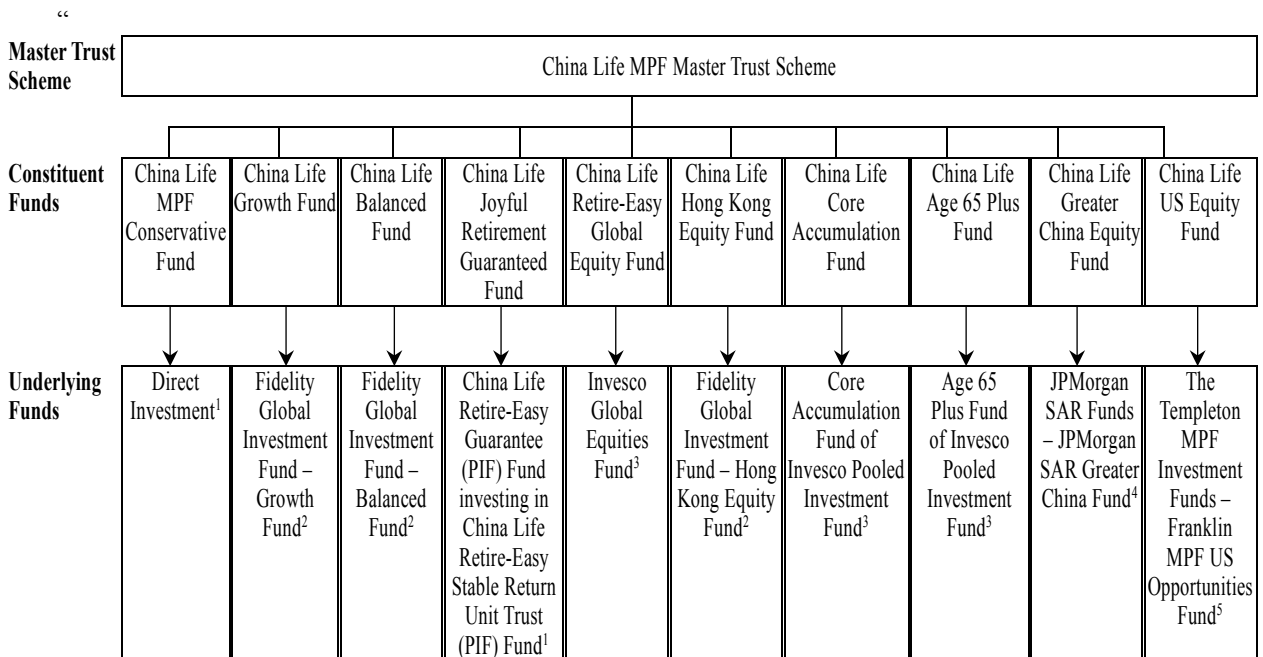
"

**Master Trust Scheme**

China Life MPF Master Trust Scheme

**Constituent Funds**

China Life MPF Conservative Fund

China Life Growth Fund

China Life Balanced Fund

China Life Joyful Retirement Guaranteed Fund

China Life Retire-Easy Global Equity Fund

China Life Hong Kong Equity Fund

China Life Core Accumulation Fund

China Life Age 65 Plus Fund

China Life Greater China Equity Fund

China Life US Equity Fund

**Underlying Funds**

Direct Investment$^1$

Fidelity Global Investment Fund – Growth Fund$^2$

Fidelity Global Investment Fund – Balanced Fund$^2$

China Life Retire-Easy Guarantee (PIF) Fund investing in China Life Retire-Easy Stable Return Unit Trust (PIF) Fund$^1$

Invesco Global Equities Fund$^3$

Fidelity Global Investment Fund – Hong Kong Equity Fund$^2$

Core Accumulation Fund of Invesco Pooled Investment Fund$^3$

Age 65 Plus Fund of Invesco Pooled Investment Fund$^3$

JPMorgan SAR Funds – JPMorgan SAR Greater China Fund$^4$

The Templeton MPF Investment Funds – Franklin MPF US Opportunities Fund$^5$